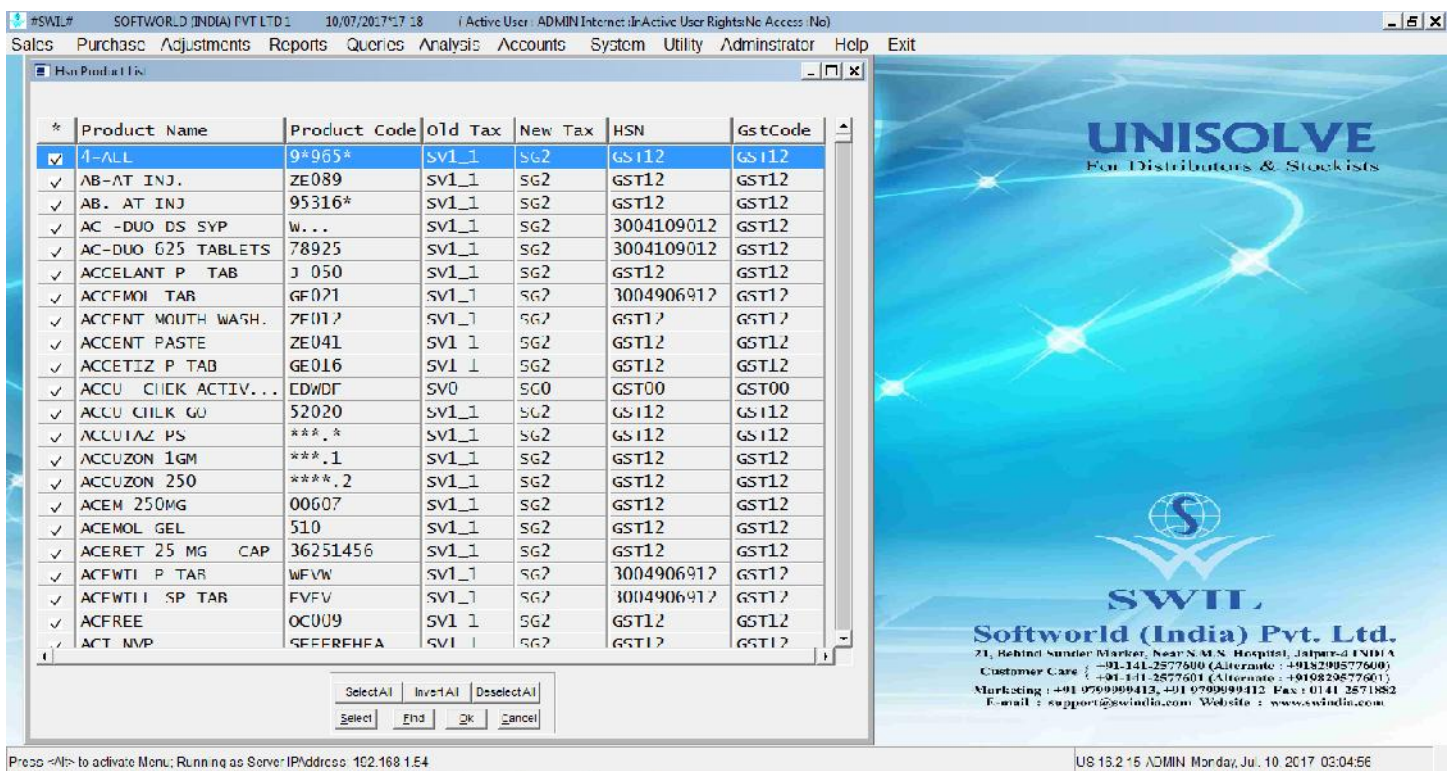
#SWIL# SOFTWORLD (INDIA) PVT LTD 1 10/07/2017 17 18 ( Active User : ADMIN Internet :InActive User Rights:No Access :No)

Sales Purchase Adjustments Reports Queries Analysis Accounts System Utility Administrator Help Exit

Hsn Product List

| * | Product Name | Product Code | Old Tax | New Tax | HSN | GstCode |
|---|---|---|---|---|---|---|
| ☑ | 4-ALL | 9*965* | SV1_1 | SG2 | GST12 | GST12 |
| ✓ | AB-AT INJ. | ZE089 | SV1_1 | SG2 | GST12 | GST12 |
| ✓ | AB. AT INJ | 95316* | SV1_1 | SG2 | GST12 | GST12 |
| ✓ | AC -DUO DS SYP | W... | SV1_1 | SG2 | 3004109012 | GST12 |
| ✓ | AC-DUO 625 TABLETS | 78925 | SV1_1 | SG2 | 3004109012 | GST12 |
| ✓ | ACCELANT P TAB | J 050 | SV1_1 | SG2 | GST12 | GST12 |
| ✓ | ACCEMOL TAB | GE021 | SV1_1 | SG2 | 3004906912 | GST12 |
| ✓ | ACCENT MOUTH WASH. | ZE012 | SV1_1 | SG2 | GST12 | GST12 |
| ✓ | ACCENT PASTE | ZE041 | SV1 1 | SG2 | GST12 | GST12 |
| ✓ | ACCETIZ P TAB | GE016 | SV1 1 | SG2 | GST12 | GST12 |
| ✓ | ACCU CHEK ACTIV... | EDWDF | SV0 | SG0 | GST00 | GST00 |
| ✓ | ACCU CHEK GO | 52020 | SV1_1 | SG2 | GST12 | GST12 |
| ✓ | ACCUTAZ PS | ***.* | SV1_1 | SG2 | GST12 | GST12 |
| ✓ | ACCUZON 1GM | ***.1 | SV1_1 | SG2 | GST12 | GST12 |
| ✓ | ACCUZON 250 | ****.2 | SV1_1 | SG2 | GST12 | GST12 |
| ✓ | ACEM 250MG | 00607 | SV1_1 | SG2 | GST12 | GST12 |
| ✓ | ACEMOL GEL | 510 | SV1_1 | SG2 | GST12 | GST12 |
| ✓ | ACERET 25 MG CAP | 36251456 | SV1_1 | SG2 | GST12 | GST12 |
| ✓ | ACEWTI P TAB | WEVW | SV1_1 | SG2 | 3004906912 | GST12 |
| ✓ | ACEWTIL SP TAB | EVEV | SV1_1 | SG2 | 3004906912 | GST12 |
| ✓ | ACFREE | OC009 | SV1 1 | SG2 | GST12 | GST12 |
| ✓ | ACT NVP | SEEFEHEA | SV1 1 | SG2 | GST12 | GST12 |

SelectAll InvertAll DeselectAll
Select Find Ok Cancel

UNISOLVE
For Distributors & Stockists

SWIL
Softworld (India) Pvt. Ltd.
21, Behind Sunder Market, Near S.M.S. Hospital, Jaipur-4 INDIA
Customer Care : +91-141-2577600 (Alternate : +918290577600) +91-141-2577601 (Alternate : +919829577601)
Marketing : +91 9799999413, +91 9799999412 Fax : 0141 2571852
E-mail : support@swindia.com Website : www.swindia.com

Press <Alt> to activate Menu; Running as Server IPAddress 192.168.1.54

US 16.2.15 ADMIN Monday, Jul, 10 2017 03:04:56